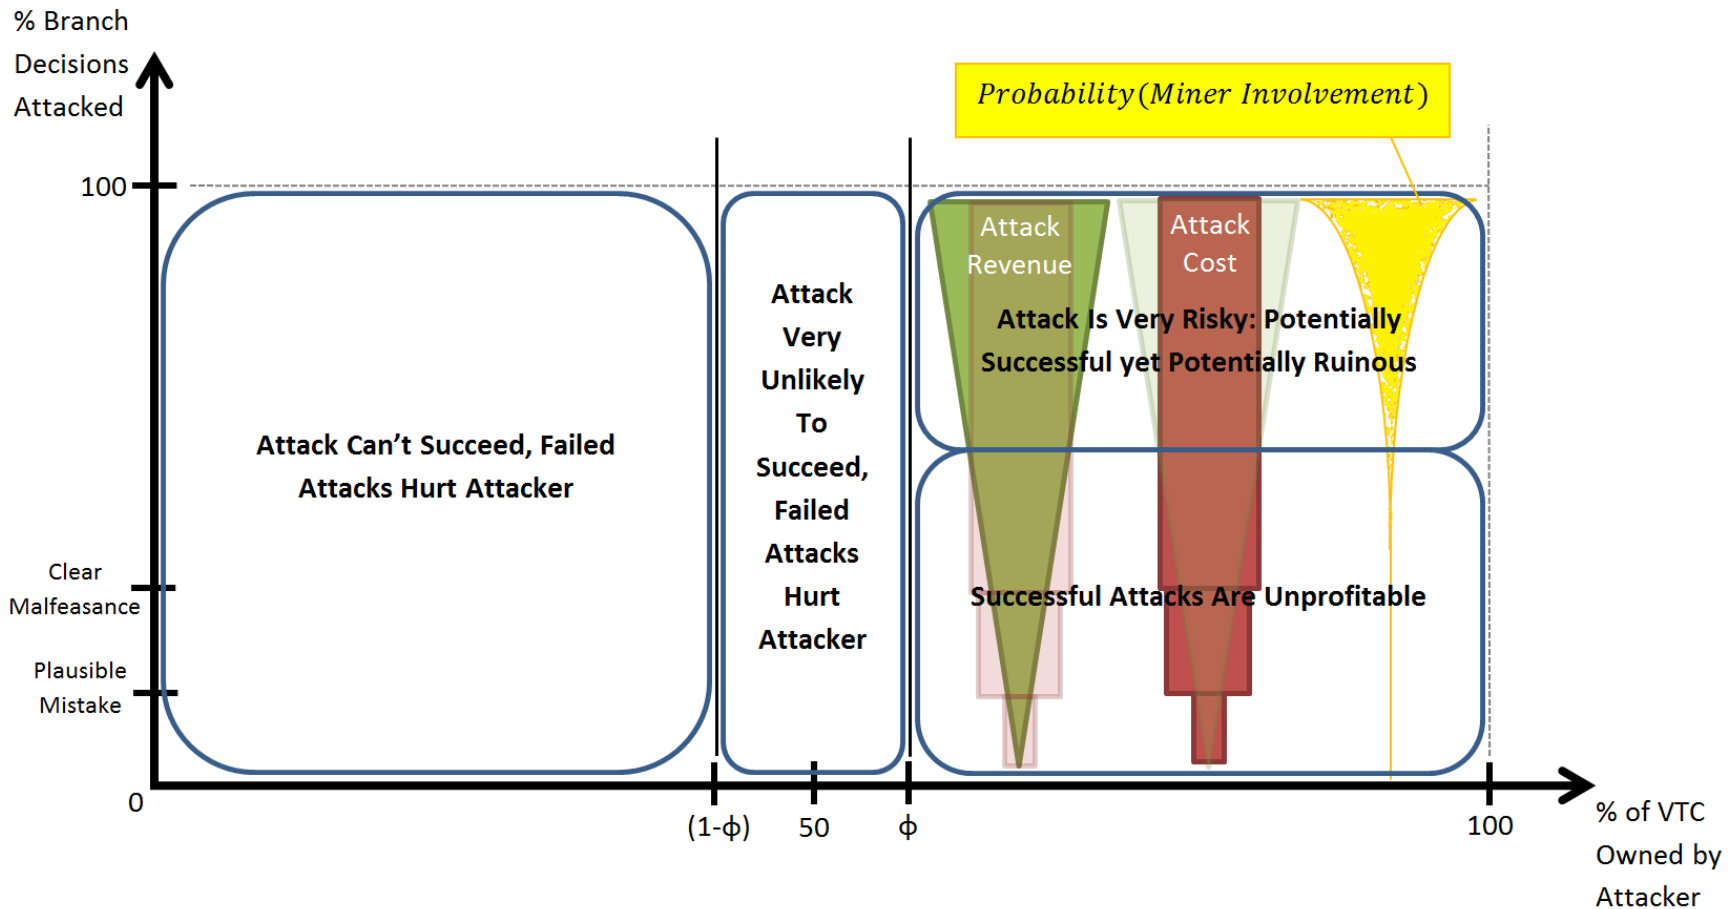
% Branch Decisions Attacked

100

Clear Malfeasance

Plausible Mistake

0

Probability(Miner Involvement)

Attack Can't Succeed, Failed Attacks Hurt Attacker

Attack Very Unlikely To Succeed, Failed Attacks Hurt Attacker

Attack Revenue

Attack Cost

Attack Is Very Risky: Potentially Successful yet Potentially Ruinous

Successful Attacks Are Unprofitable

(1-ϕ)

50

ϕ

100

% of VTC Owned by Attacker